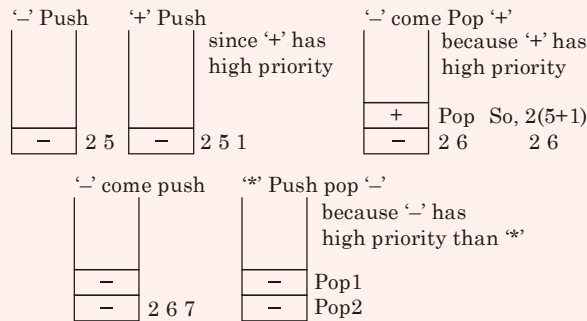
'–' Push

–

2 5

'+' Push

–

2 5 1

since '+' has high priority

'–' come Pop '+'

+

–

because '+' has high priority

Pop So, 2(5+1)

2 6 2 6

'–' come push

–

–

2 6 7

'*' Push pop '–'

–

–

because '–' has high priority than '*'

Pop1

Pop2